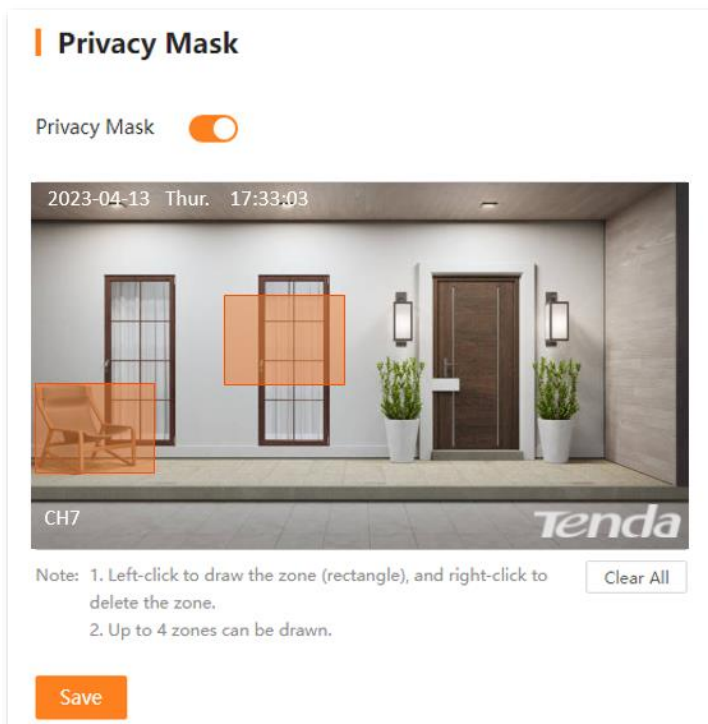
Privacy Mask

Privacy Mask

2023-04-13 Thur. 17:33:03

CH7

Tenda

Note: 1. Left-click to draw the zone (rectangle), and right-click to delete the zone.
2. Up to 4 zones can be drawn.

Clear All

Save